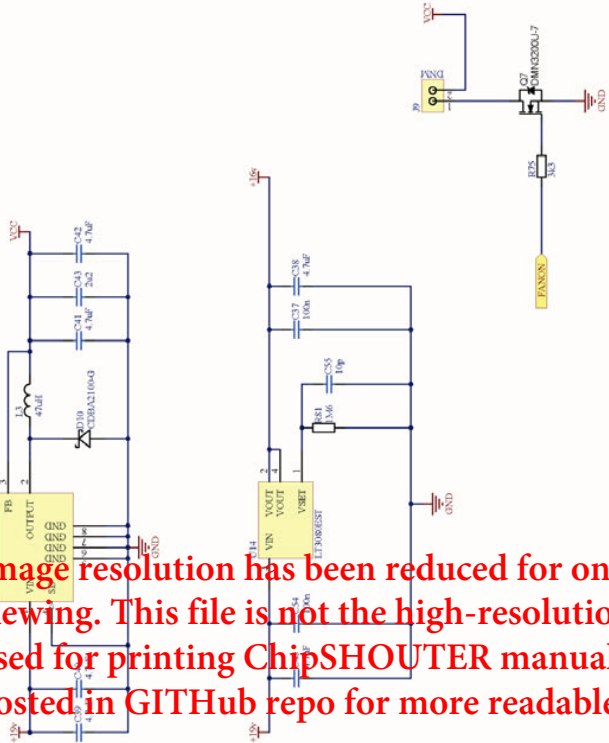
VCC
Q7
DMN3200U-7
J9
FAN
GND
R75
3k3
FANON
+16v
VCC
C42
4.7uF
C43
2n2
C41
4.7uF
L3
47uH
D10
CDBA2100-G
C38
4.7uF
C37
100n
C55
10p
R81
3.M6
FB
OUTPUT
GND
GND
GND
GND
VIN
VOUT
VOUT
VSET
U14
LT3080EST
GND
GND
+16v
+16v

Image resolution has been reduced for online viewing. This file is not the high-resolution used for printing ChipSHOUTER manual. Posted in GITHub repo for more readable